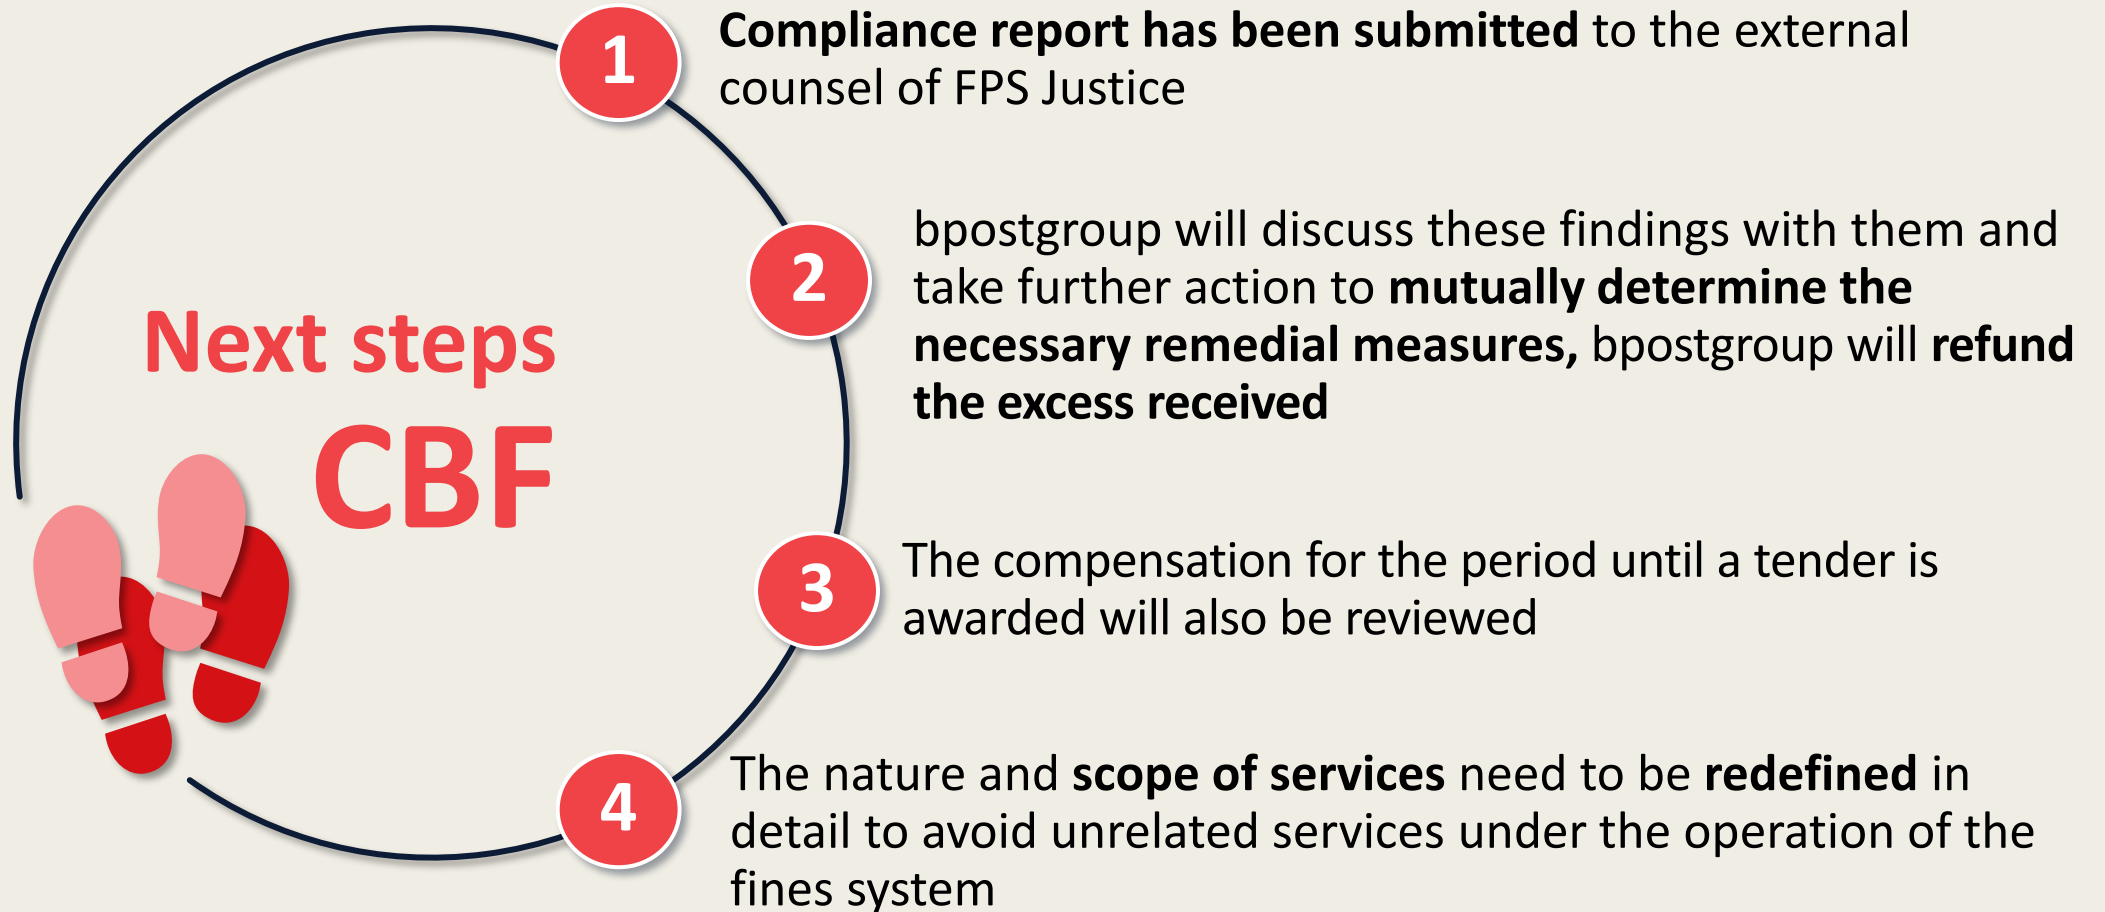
Next steps
CBF

1 Compliance report has been submitted to the external counsel of FPS Justice

2 bpostgroup will discuss these findings with them and take further action to mutually determine the necessary remedial measures, bpostgroup will refund the excess received

3 The compensation for the period until a tender is awarded will also be reviewed

4 The nature and scope of services need to be redefined in detail to avoid unrelated services under the operation of the fines system